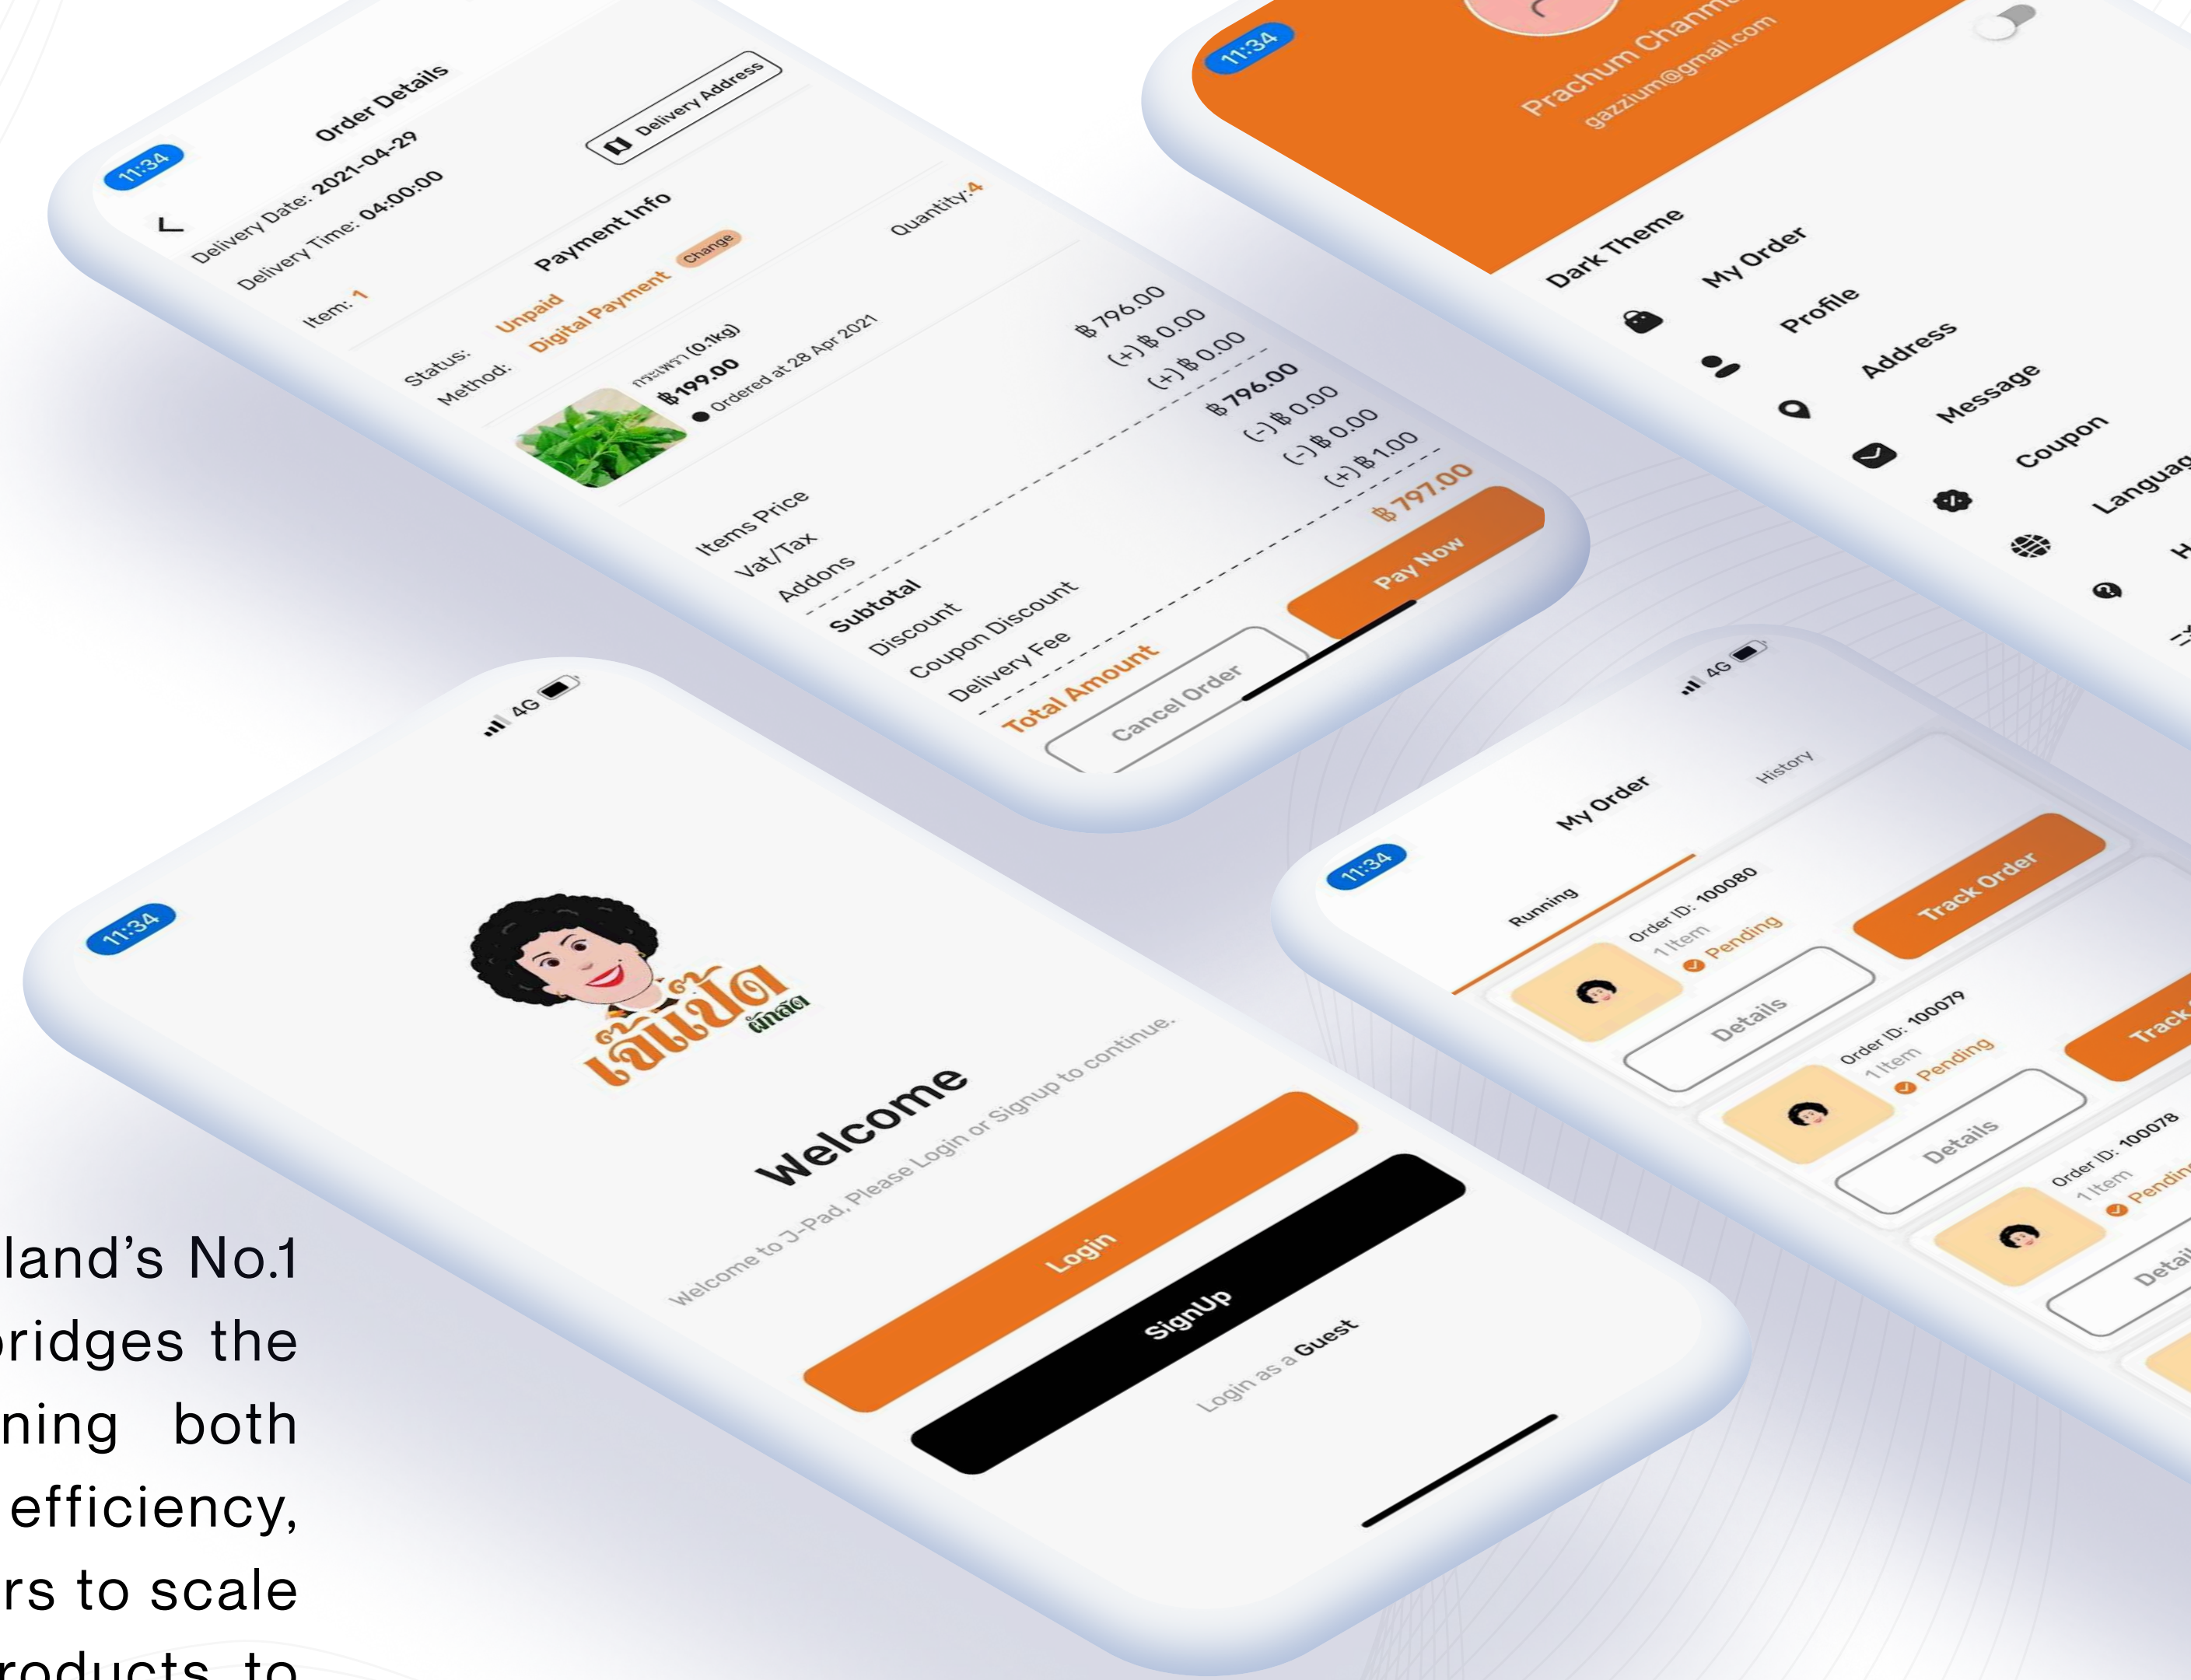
11:34

Order Details

Delivery Date: 2021-04-29
Delivery Time: 04:00:00

Delivery Address

Item: 1

Quantity: 4

Payment Info

Status: Unpaid
Method: Digital Payment Change

กระเพรา (0.1kg)
฿199.00
Ordered at 28 Apr 2021

Items Price ฿796.00
Vat/Tax (+) ฿0.00
Addons (+) ฿0.00
Subtotal ฿796.00
Discount (-) ฿0.00
Coupon Discount (-) ฿0.00
Delivery Fee (+) ฿1.00
Total Amount ฿797.00

Cancel Order
Pay Now

11:34

Prachum Chanm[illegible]
gazzium@gmail.com

Dark Theme
My Order
Profile
Address
Message
Coupon
Languag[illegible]
H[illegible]

11:34
4G

เจ๊แป๊ด ผักสด

Welcome

Welcome to J-Pad, Please Login or Signup to continue.

Login
SignUp
Login as a Guest

11:34
4G

My Order
Running
History

Order ID: 100080
1 Item
Pending
Track Order
Details

Order ID: 100079
1 Item
Pending
Track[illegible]
Details

Order ID: 100078
1 Item
Pendin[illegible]
Detail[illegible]

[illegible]land's No.1
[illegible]ridges the
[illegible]ning both
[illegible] efficiency,
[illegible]rs to scale
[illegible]roducts to